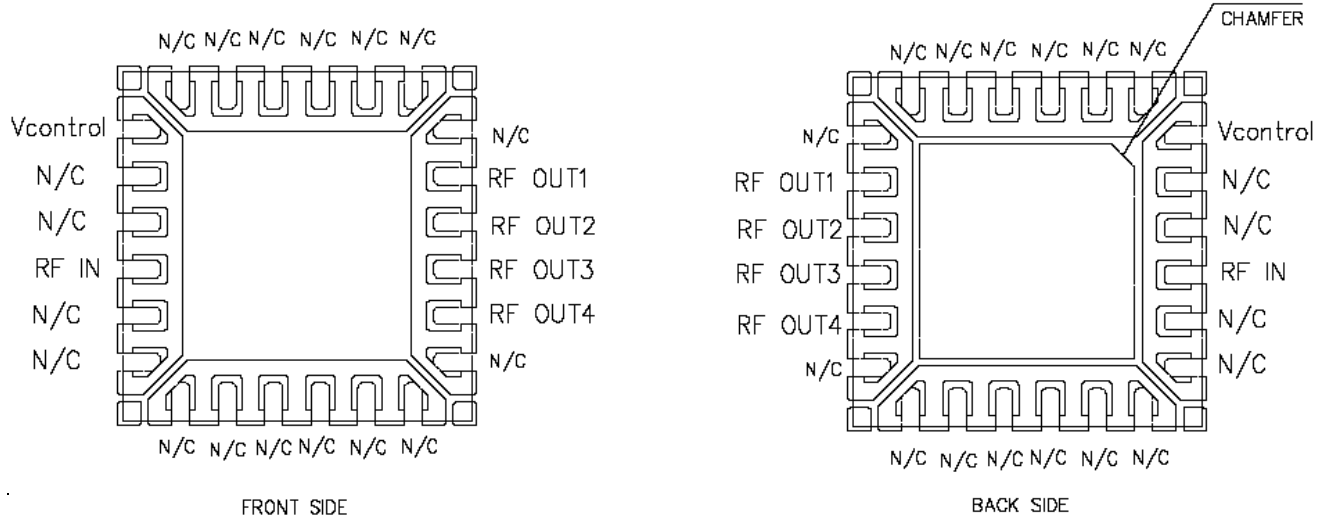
N/C N/C N/C N/C N/C N/C

Vcontrol
N/C
N/C
RF IN
N/C
N/C

N/C
RF OUT1
RF OUT2
RF OUT3
RF OUT4
N/C

N/C N/C N/C N/C N/C N/C

FRONT SIDE

CHAMFER

N/C N/C N/C N/C N/C N/C

N/C
RF OUT1
RF OUT2
RF OUT3
RF OUT4
N/C

Vcontrol
N/C
N/C
RF IN
N/C
N/C

N/C N/C N/C N/C N/C N/C

BACK SIDE